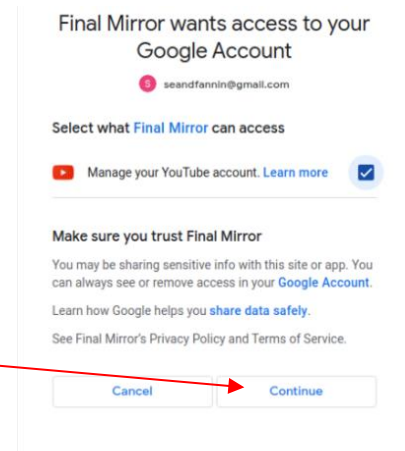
Final Mirror wants access to your Google Account

S seandfannin@gmail.com

Select what Final Mirror can access

Manage your YouTube account. Learn more

Make sure you trust Final Mirror

You may be sharing sensitive info with this site or app. You can always see or remove access in your Google Account.

Learn how Google helps you share data safely.

See Final Mirror's Privacy Policy and Terms of Service.

Cancel

Continue